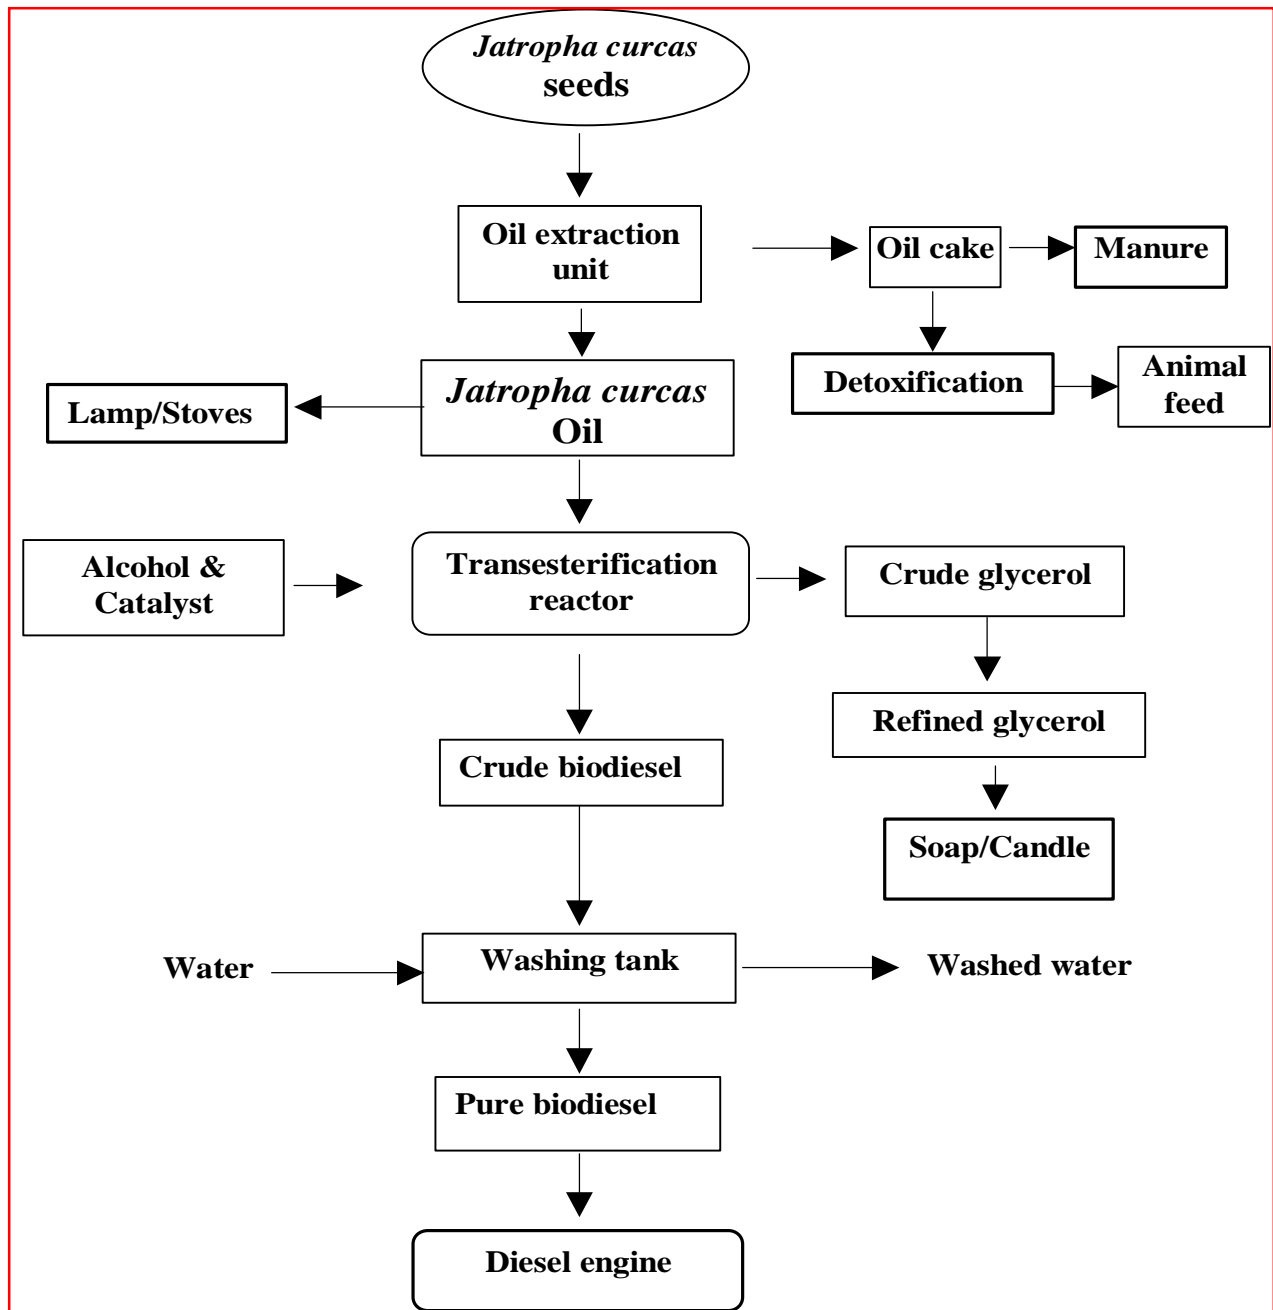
Jatropha curcas seeds

Oil extraction unit

Oil cake

Manure

Detoxification

Animal feed

Lamp/Stoves

Jatropha curcas Oil

Alcohol & Catalyst

Transesterification reactor

Crude glycerol

Refined glycerol

Soap/Candle

Crude biodiesel

Water

Washing tank

Washed water

Pure biodiesel

Diesel engine